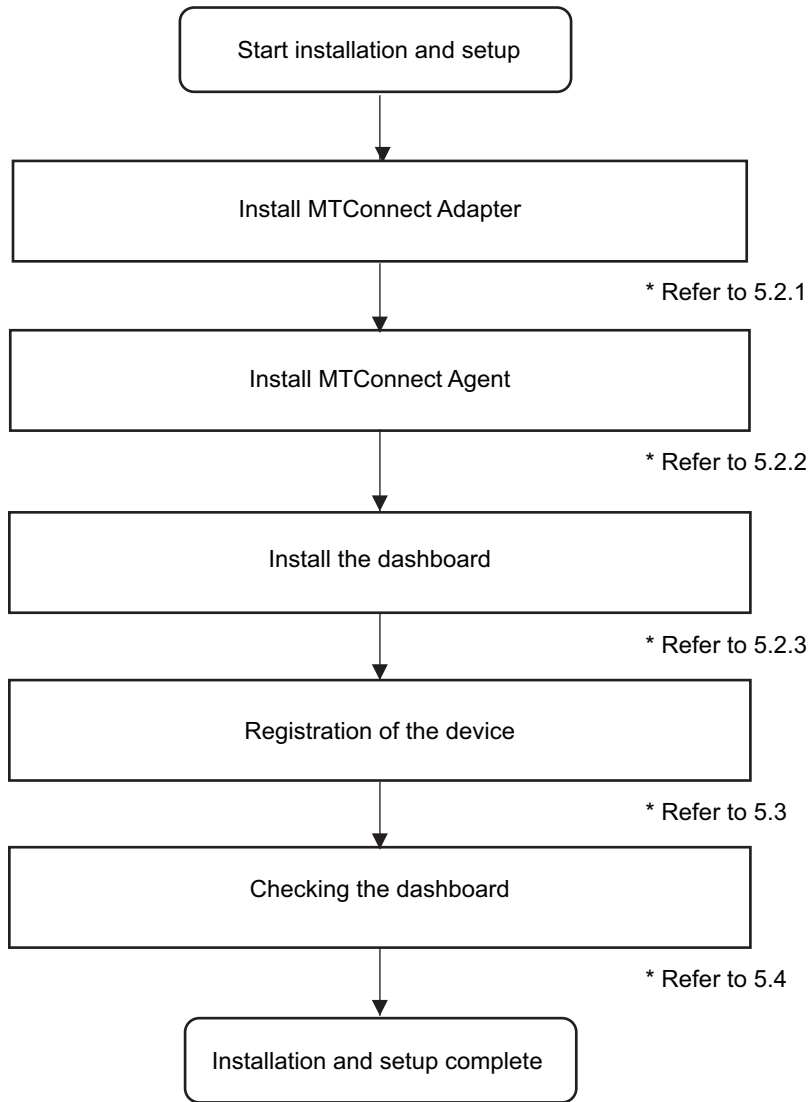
Start installation and setup

Install MTConnect Adapter

* Refer to 5.2.1

Install MTConnect Agent

* Refer to 5.2.2

Install the dashboard

* Refer to 5.2.3

Registration of the device

* Refer to 5.3

Checking the dashboard

* Refer to 5.4

Installation and setup complete